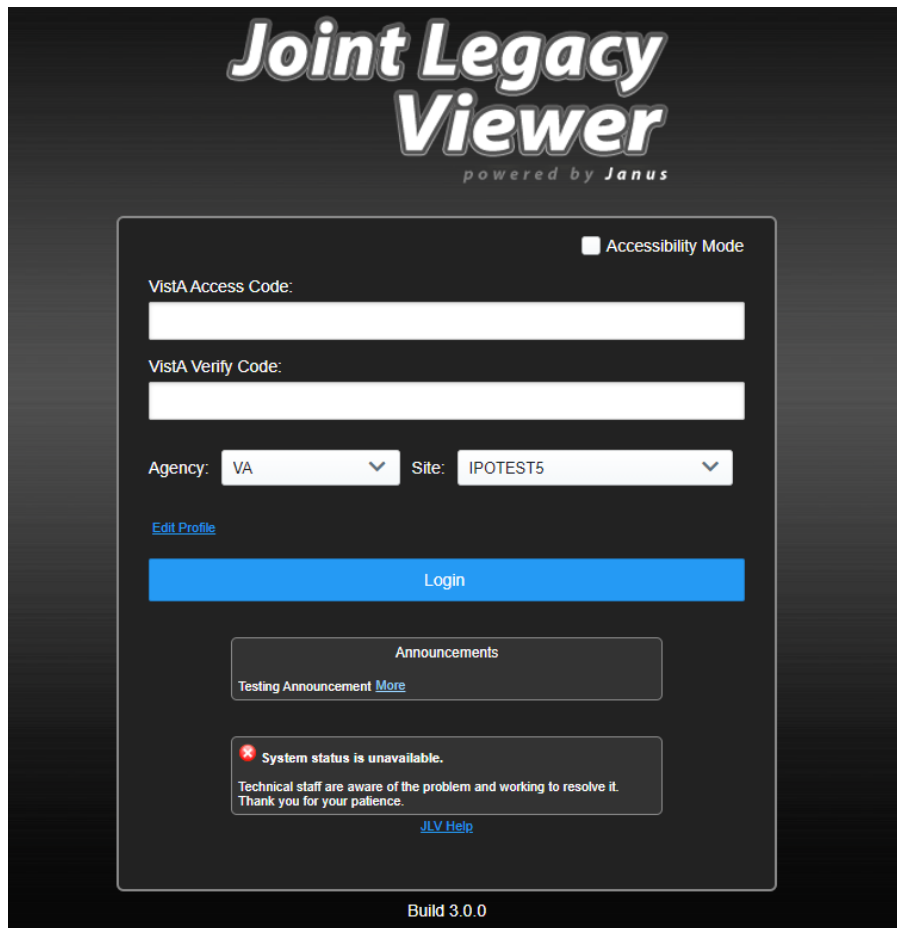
Joint Legacy Viewer
powered by Janus

Accessibility Mode

VistA Access Code:

VistA Verify Code:

Agency: VA Site: IPOTEST5

Edit Profile

Login

Announcements

Testing Announcement More

System status is unavailable.

Technical staff are aware of the problem and working to resolve it. Thank you for your patience.

JLV Help

Build 3.0.0